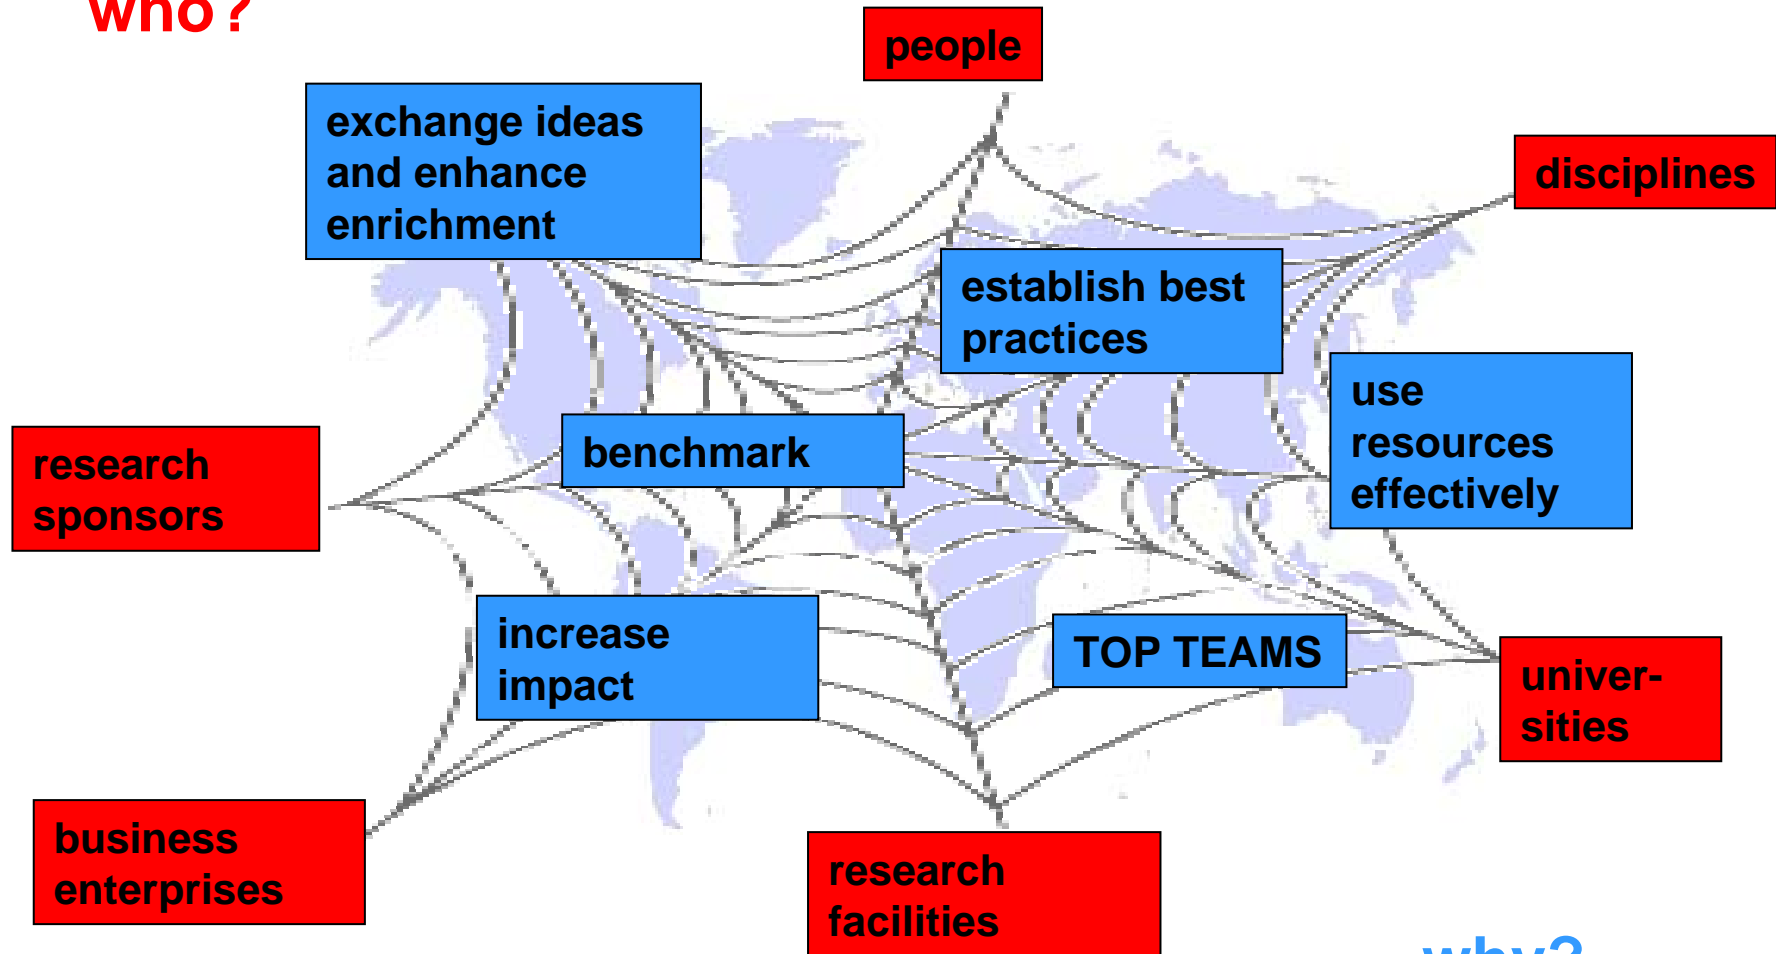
who ?

people

exchange ideas and enhance enrichment

disciplines

establish best practices

use resources effectively

research sponsors

benchmark

increase impact

TOP TEAMS

univer-sities

business enterprises

research facilities

why?